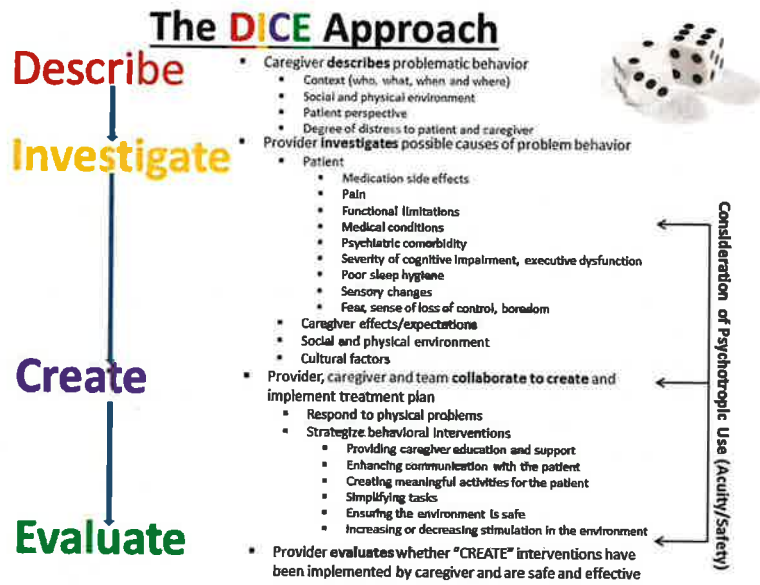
The DICE Approach

Describe

Investigate

Create

Evaluate

- Caregiver **describes** problematic behavior
  - Context (who, what, when and where)
  - Social and physical environment
  - Patient perspective
  - Degree of distress to patient and caregiver
- Provider **investigates** possible causes of problem behavior
  - Patient
    - Medication side effects
    - Pain
    - Functional limitations
    - Medical conditions
    - Psychiatric comorbidity
    - Severity of cognitive impairment, executive dysfunction
    - Poor sleep hygiene
    - Sensory changes
    - Fear, sense of loss of control, boredom
  - Caregiver effects/expectations
  - Social and physical environment
  - Cultural factors
- Provider, caregiver and team **collaborate to create** and implement treatment plan
  - Respond to physical problems
  - Strategize behavioral interventions
    - Providing caregiver education and support
    - Enhancing communication with the patient
    - Creating meaningful activities for the patient
    - Simplifying tasks
    - Ensuring the environment is safe
    - Increasing or decreasing stimulation in the environment
- Provider **evaluates** whether "CREATE" interventions have been implemented by caregiver and are safe and effective

Consideration of Psychotropic Use (Acuity/Safety)